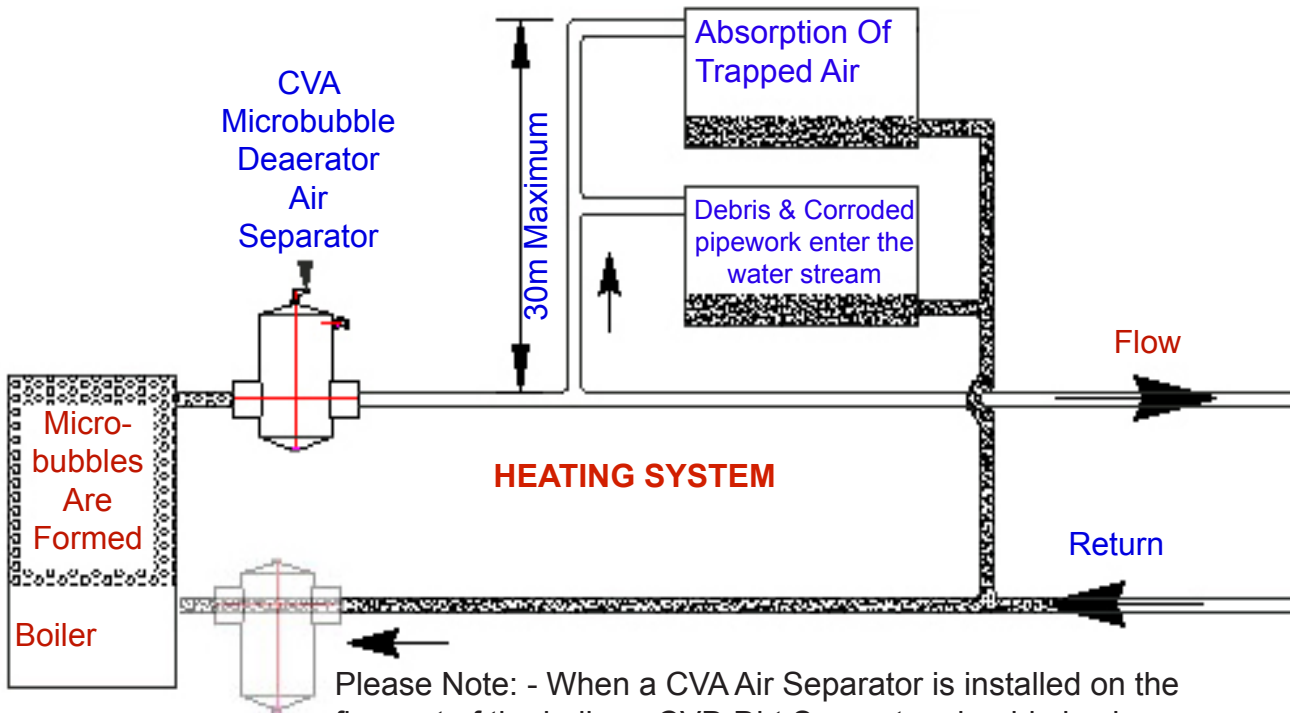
CVA Microbubble Deaerator Air Separator

30m Maximum

Absorption Of Trapped Air

Debris & Corroded pipework enter the water stream

Flow

Micro-bubbles Are Formed

Boiler

HEATING SYSTEM

Return

Please Note: - When a CVA Air Separator is installed on the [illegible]